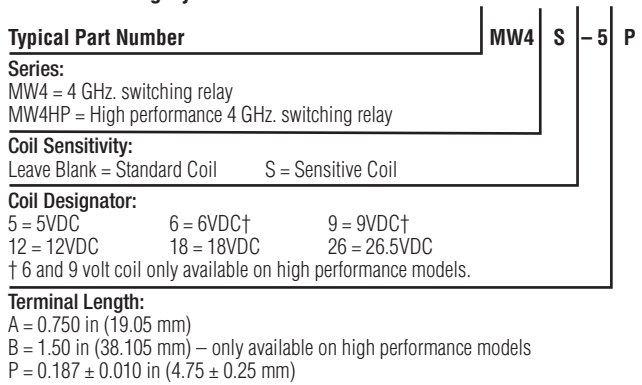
Typical Part Number MW4 S – 5 P

Series:
MW4 = 4 GHz. switching relay
MW4HP = High performance 4 GHz. switching relay

Coil Sensitivity:
Leave Blank = Standard Coil S = Sensitive Coil

Coil Designator:
5 = 5VDC 6 = 6VDC† 9 = 9VDC†
12 = 12VDC 18 = 18VDC 26 = 26.5VDC
† 6 and 9 volt coil only available on high performance models.

Terminal Length:
A = 0.750 in (19.05 mm)
B = 1.50 in (38.105 mm) – only available on high performance models
P = 0.187 ± 0.010 in (4.75 ± 0.25 mm)